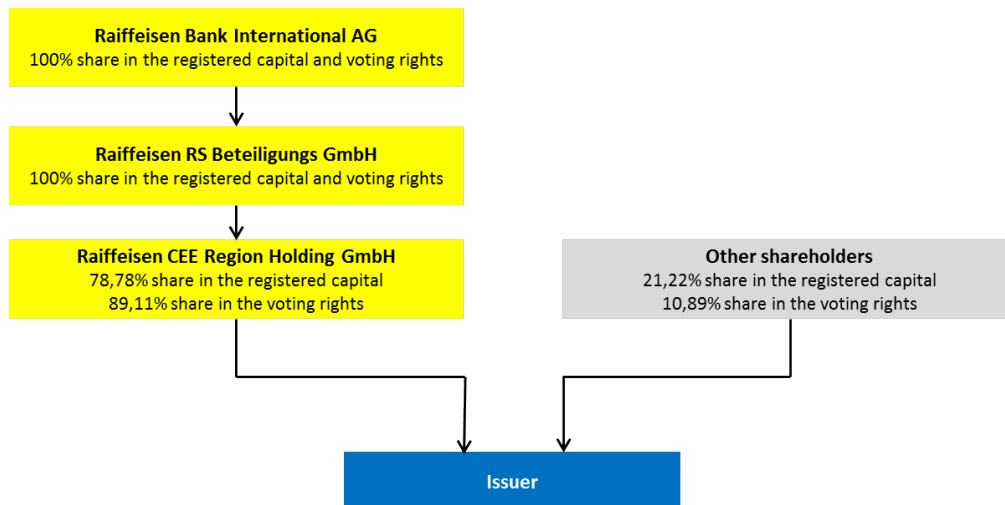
**Raiffeisen Bank International AG**
100% share in the registered capital and voting rights

**Raiffeisen RS Beteiligungs GmbH**
100% share in the registered capital and voting rights

**Raiffeisen CEE Region Holding GmbH**
78,78% share in the registered capital
89,11% share in the voting rights

**Other shareholders**
21,22% share in the registered capital
10,89% share in the voting rights

**Issuer**